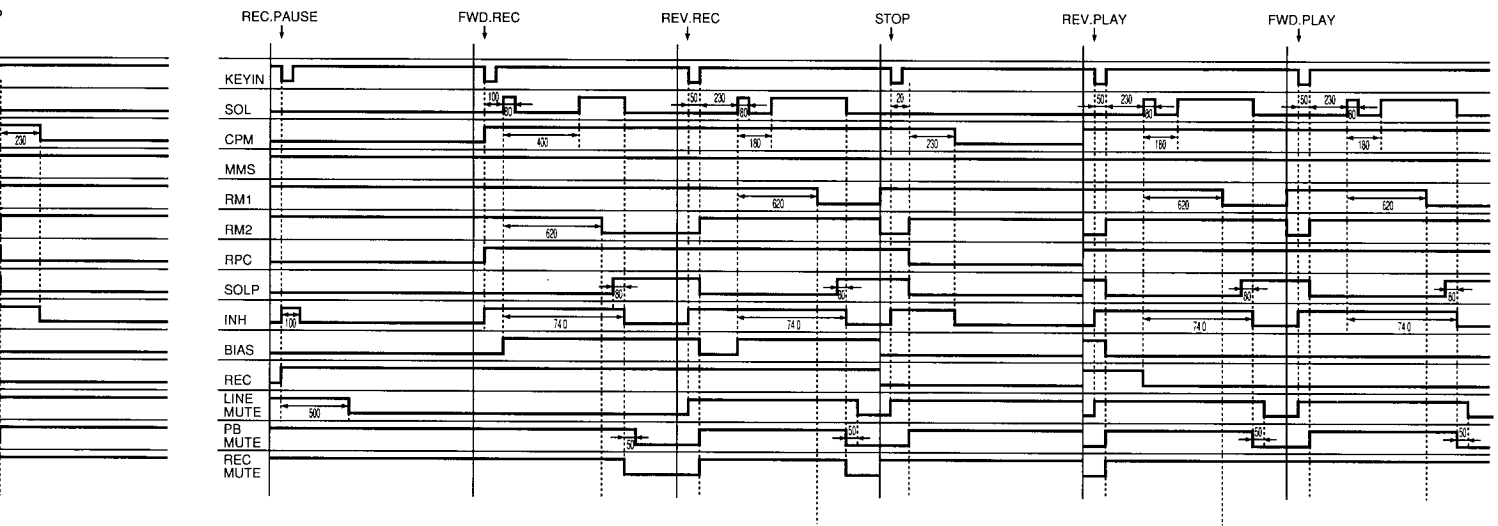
REC.PAUSE
FWD.REC
REV.REC
STOP
REV.PLAY
FWD.PLAY

230

KEYIN
SOL
CPM
MMS
RM1
RM2
RPC
SOLP
INH
BIAS
REC
LINE MUTE
PB MUTE
REC MUTE

100
80
400
620
80
740
100
500
50

150
230
80
180
620
80
740
50

20
230

150
230
80
180
620
80
740
50

150
230
80
180
620
80
740
50